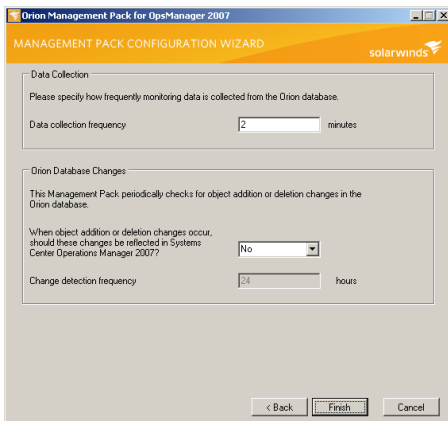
Orion Management Pack for OpsManager 2007

MANAGEMENT PACK CONFIGURATION WIZARD

solarwinds

Data Collection

Please specify how frequently monitoring data is collected from the Orion database.

Data collection frequency 2 minutes

Orion Database Changes

This Management Pack periodically checks for object addition or deletion changes in the Orion database.

When object addition or deletion changes occur, should these changes be reflected in Systems Center Operations Manager 2007? No

Change detection frequency 24 hours

< Back Finish Cancel